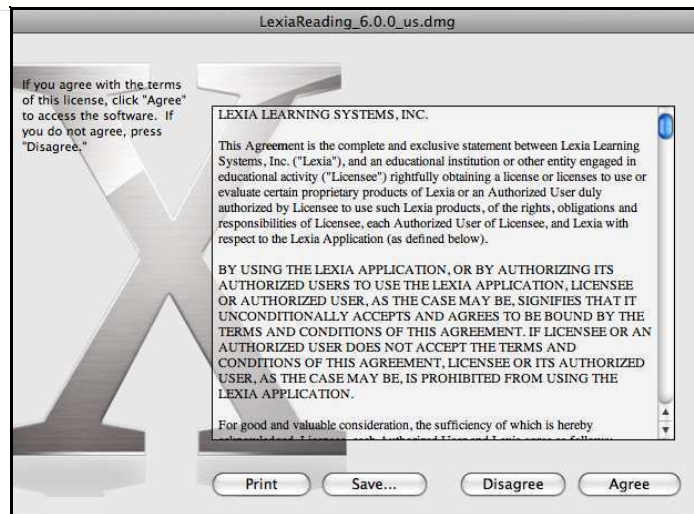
LexiaReading_6.0.0_us.dmg

If you agree with the terms of this license, click "Agree" to access the software. If you do not agree, press "Disagree."

LEXIA LEARNING SYSTEMS, INC.

This Agreement is the complete and exclusive statement between Lexia Learning Systems, Inc. ("Lexia"), and an educational institution or other entity engaged in educational activity ("Licensee") rightfully obtaining a license or licenses to use or evaluate certain proprietary products of Lexia or an Authorized User duly authorized by Licensee to use such Lexia products, of the rights, obligations and responsibilities of Licensee, each Authorized User of Licensee, and Lexia with respect to the Lexia Application (as defined below).

BY USING THE LEXIA APPLICATION, OR BY AUTHORIZING ITS AUTHORIZED USERS TO USE THE LEXIA APPLICATION, LICENSEE OR AUTHORIZED USER, AS THE CASE MAY BE, SIGNIFIES THAT IT UNCONDITIONALLY ACCEPTS AND AGREES TO BE BOUND BY THE TERMS AND CONDITIONS OF THIS AGREEMENT. IF LICENSEE OR AN AUTHORIZED USER DOES NOT ACCEPT THE TERMS AND CONDITIONS OF THIS AGREEMENT, LICENSEE OR ITS AUTHORIZED USER, AS THE CASE MAY BE, IS PROHIBITED FROM USING THE LEXIA APPLICATION.

For good and valuable consideration, the sufficiency of which is hereby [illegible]

Print Save... Disagree Agree